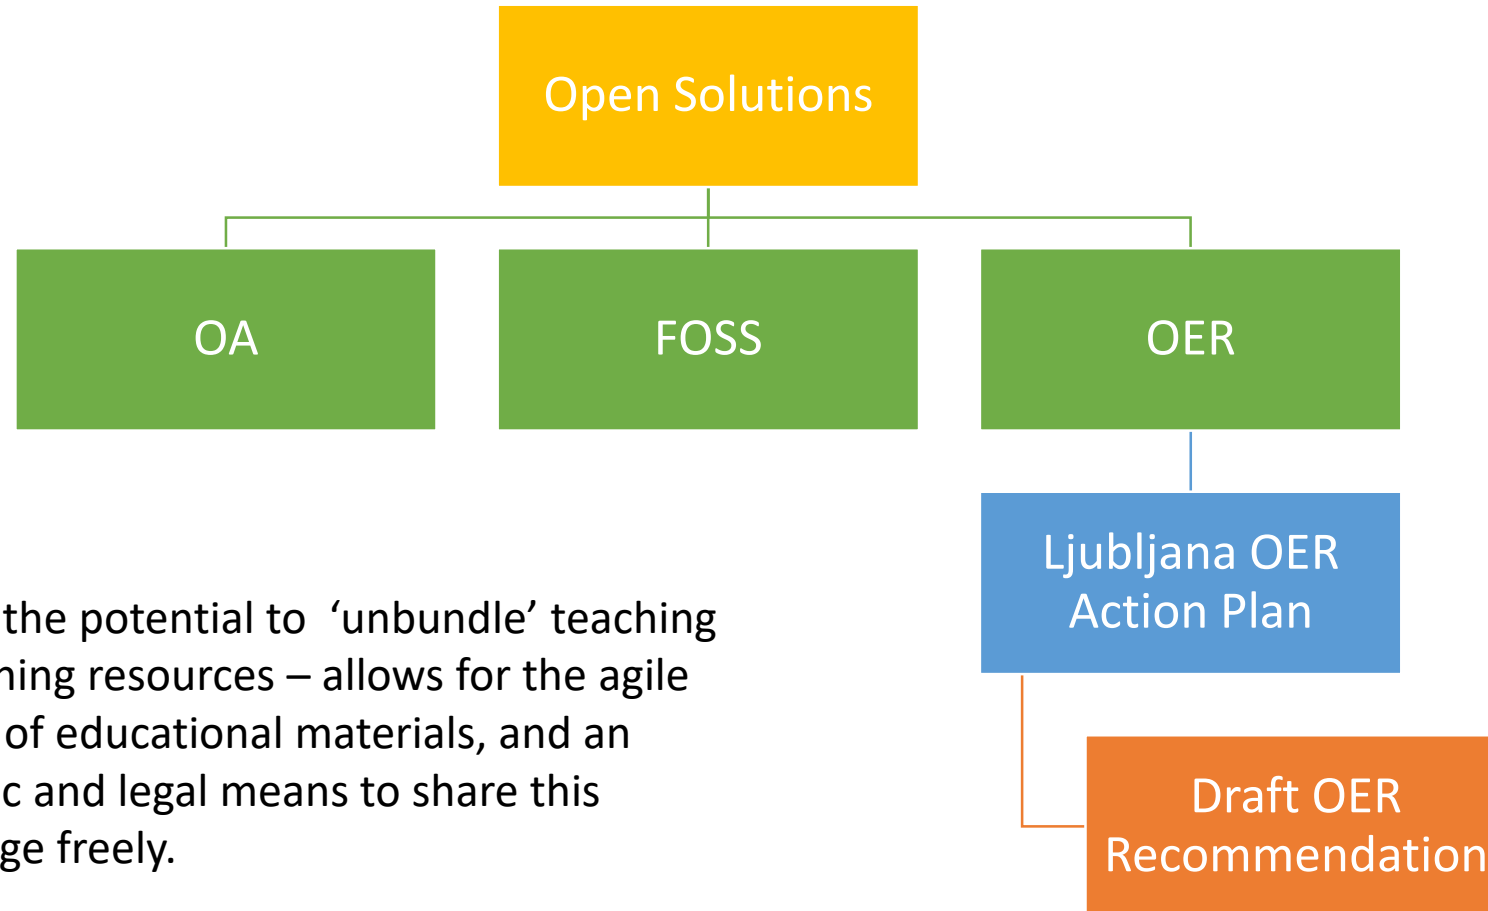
Open Solutions

OA

FOSS

OER

Ljubljana OER Action Plan

Draft OER Recommendation

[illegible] the potential to ‘unbundle’ teaching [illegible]ning resources – allows for the agile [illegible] of educational materials, and an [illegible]c and legal means to share this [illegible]ge freely.